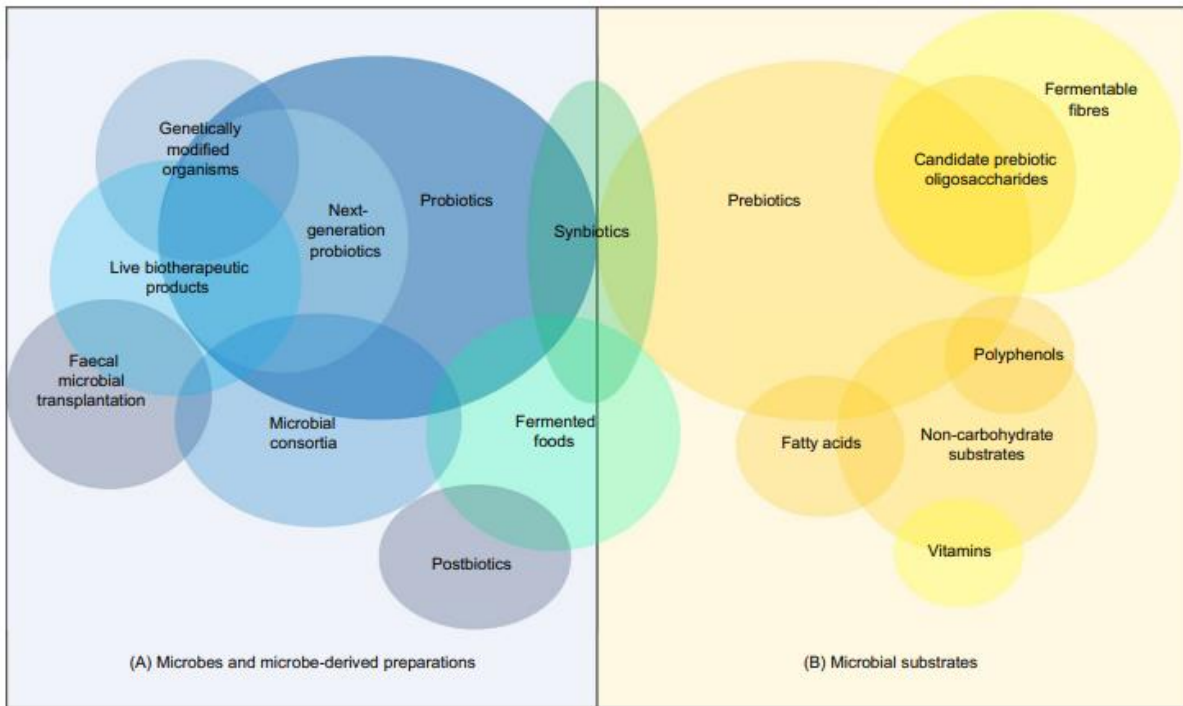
Genetically modified organisms

Next-generation probiotics

Probiotics

Synbiotics

Prebiotics

Fermentable fibres

Candidate prebiotic oligosaccharides

Live biotherapeutic products

Faecal microbial transplantation

Microbial consortia

Fermented foods

Polyphenols

Fatty acids

Non-carbohydrate substrates

Vitamins

Postbiotics

(A) Microbes and microbe-derived preparations

(B) Microbial substrates